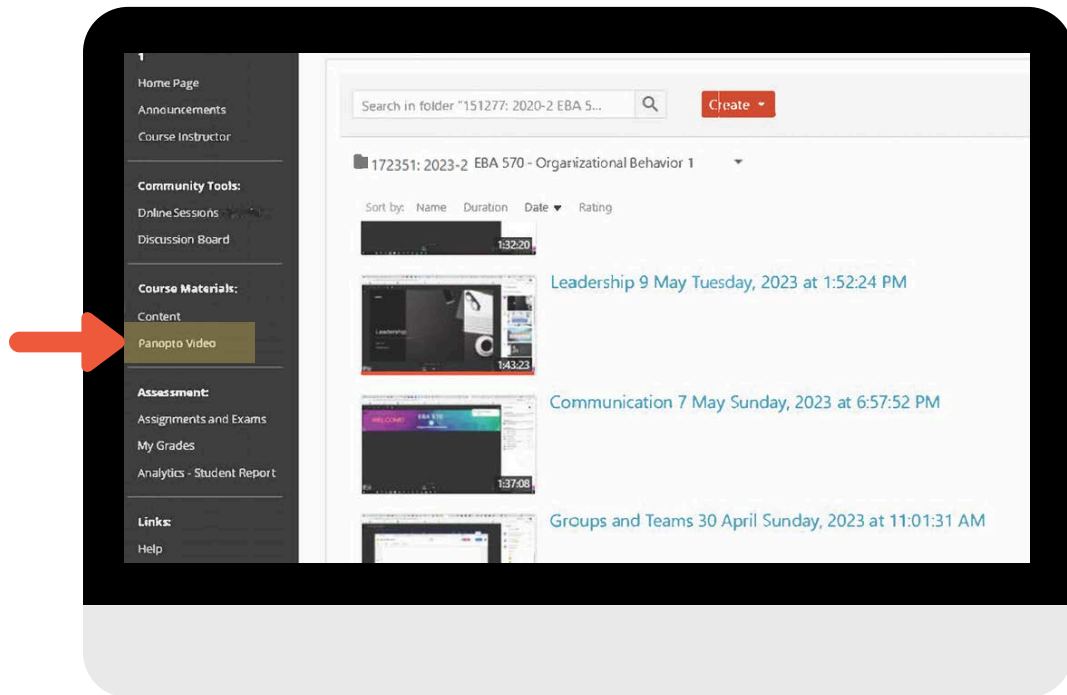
1
Home Page
Announcements
Course Instructor

Community Tools:
Online Sessions
Discussion Board

Course Materials:
Content
Panopto Video

Assessment:
Assignments and Exams
My Grades
Analytics - Student Report

Links:
Help

Search in folder "151277: 2020-2 EBA 5...

Create

172351: 2023-2 EBA 570 - Organizational Behavior 1

Sort by: Name Duration Date Rating

1:32:20

Leadership

1:43:23

Leadership 9 May Tuesday, 2023 at 1:52:24 PM

WELCOME EBA 570

1:37:08

Communication 7 May Sunday, 2023 at 6:57:52 PM

Groups and Teams 30 April Sunday, 2023 at 11:01:31 AM